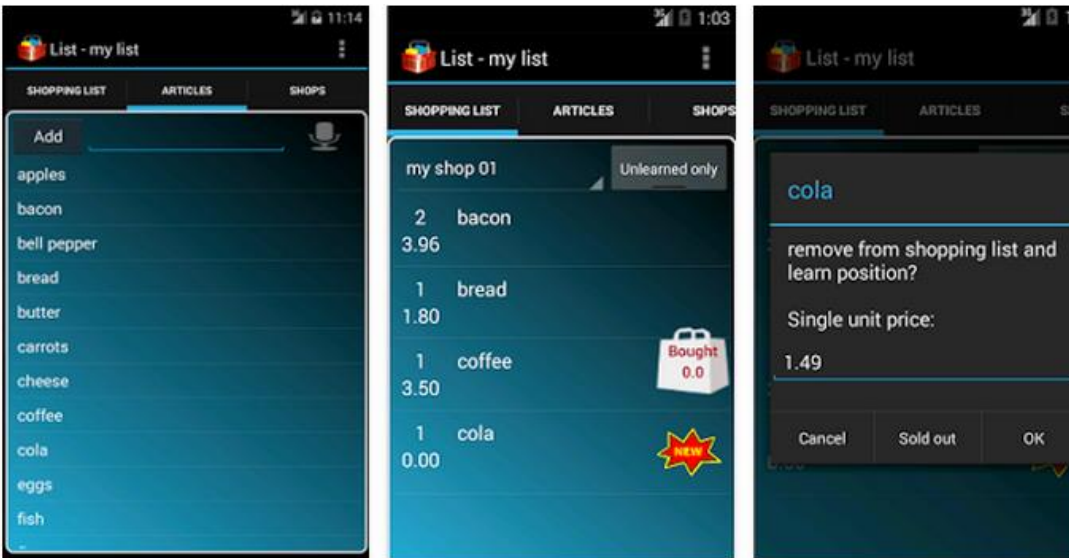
11:14
List - my list
SHOPPING LIST
ARTICLES
SHOPS
Add
apples
bacon
bell pepper
bread
butter
carrots
cheese
coffee
cola
eggs
fish

1:03
List - my list
SHOPPING LIST
ARTICLES
SHOPS
my shop 01
Unlearned only
2 bacon
3.96
1 bread
1.80
1 coffee
3.50
Bought
0.0
1 cola
0.00
NEW

List - my list
SHOPPING LIST
ARTICLES
cola
remove from shopping list and learn position?
Single unit price:
1.49
Cancel
Sold out
OK